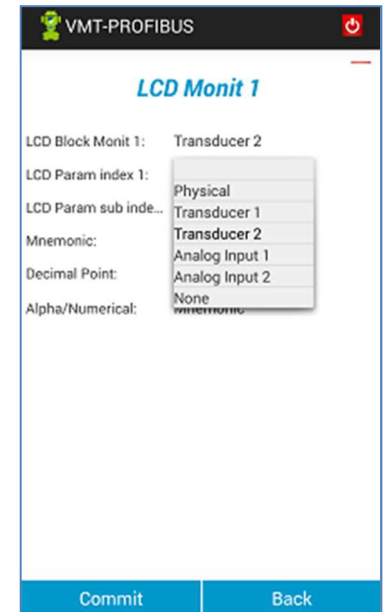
VMT-PROFIBUS

LCD Monit 1

LCD Block Monit 1: Transducer 2

LCD Param index 1:

LCD Param sub inde...

Mnemonic:

Decimal Point:

Alpha/Numerical: Mnemonic

Physical
Transducer 1
Transducer 2
Analog Input 1
Analog Input 2
None

Commit
Back